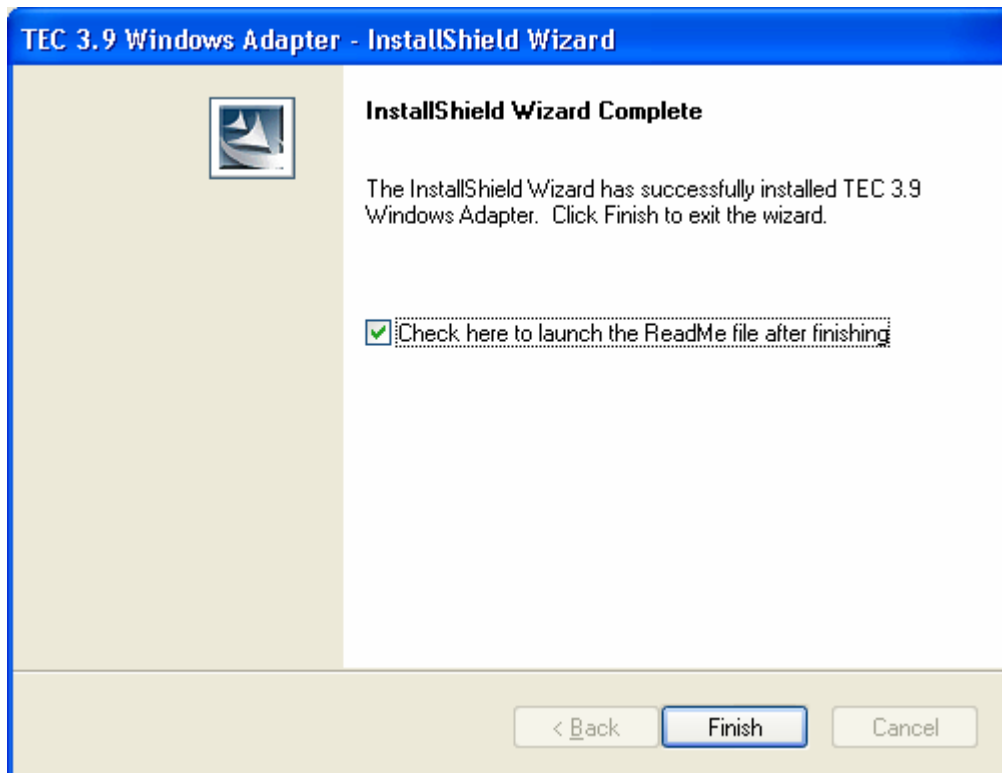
TEC 3.9 Windows Adapter - InstallShield Wizard

InstallShield Wizard Complete

The InstallShield Wizard has successfully installed TEC 3.9 Windows Adapter. Click Finish to exit the wizard.

Check here to launch the ReadMe file after finishing

< Back
Finish
Cancel